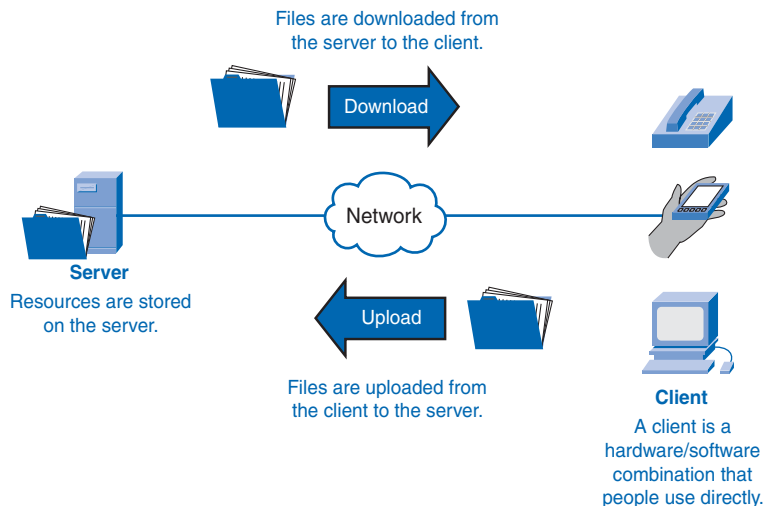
Files are downloaded from the server to the client.

Download

Network

Server
Resources are stored on the server.

Upload

Files are uploaded from the client to the server.

Client
A client is a hardware/software combination that people use directly.